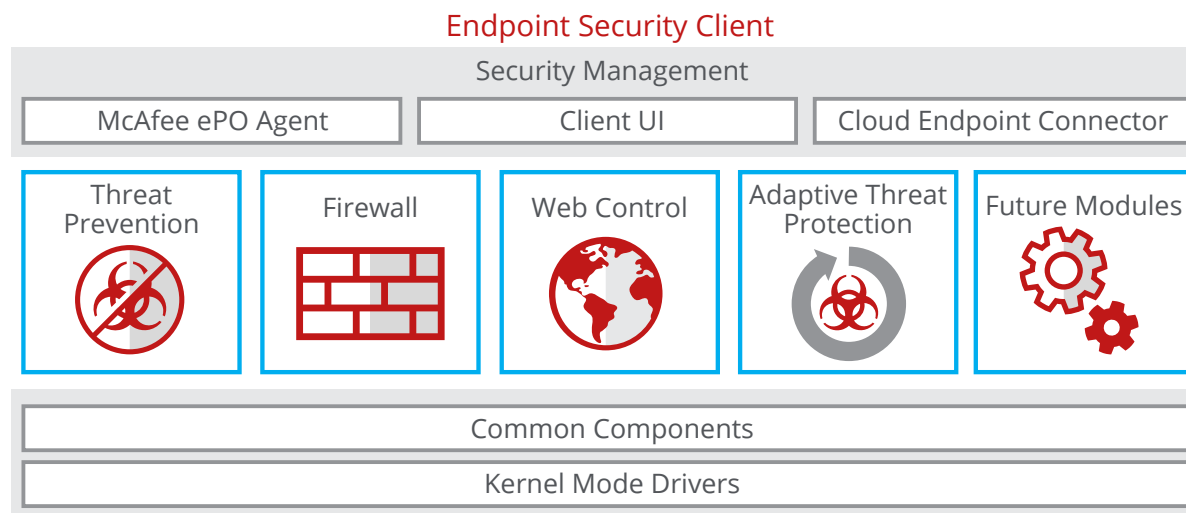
Endpoint Security Client

Security Management

McAfee ePO Agent

Client UI

Cloud Endpoint Connector

Threat Prevention

Firewall

Web Control

Adaptive Threat Protection

Future Modules

Common Components

Kernel Mode Drivers